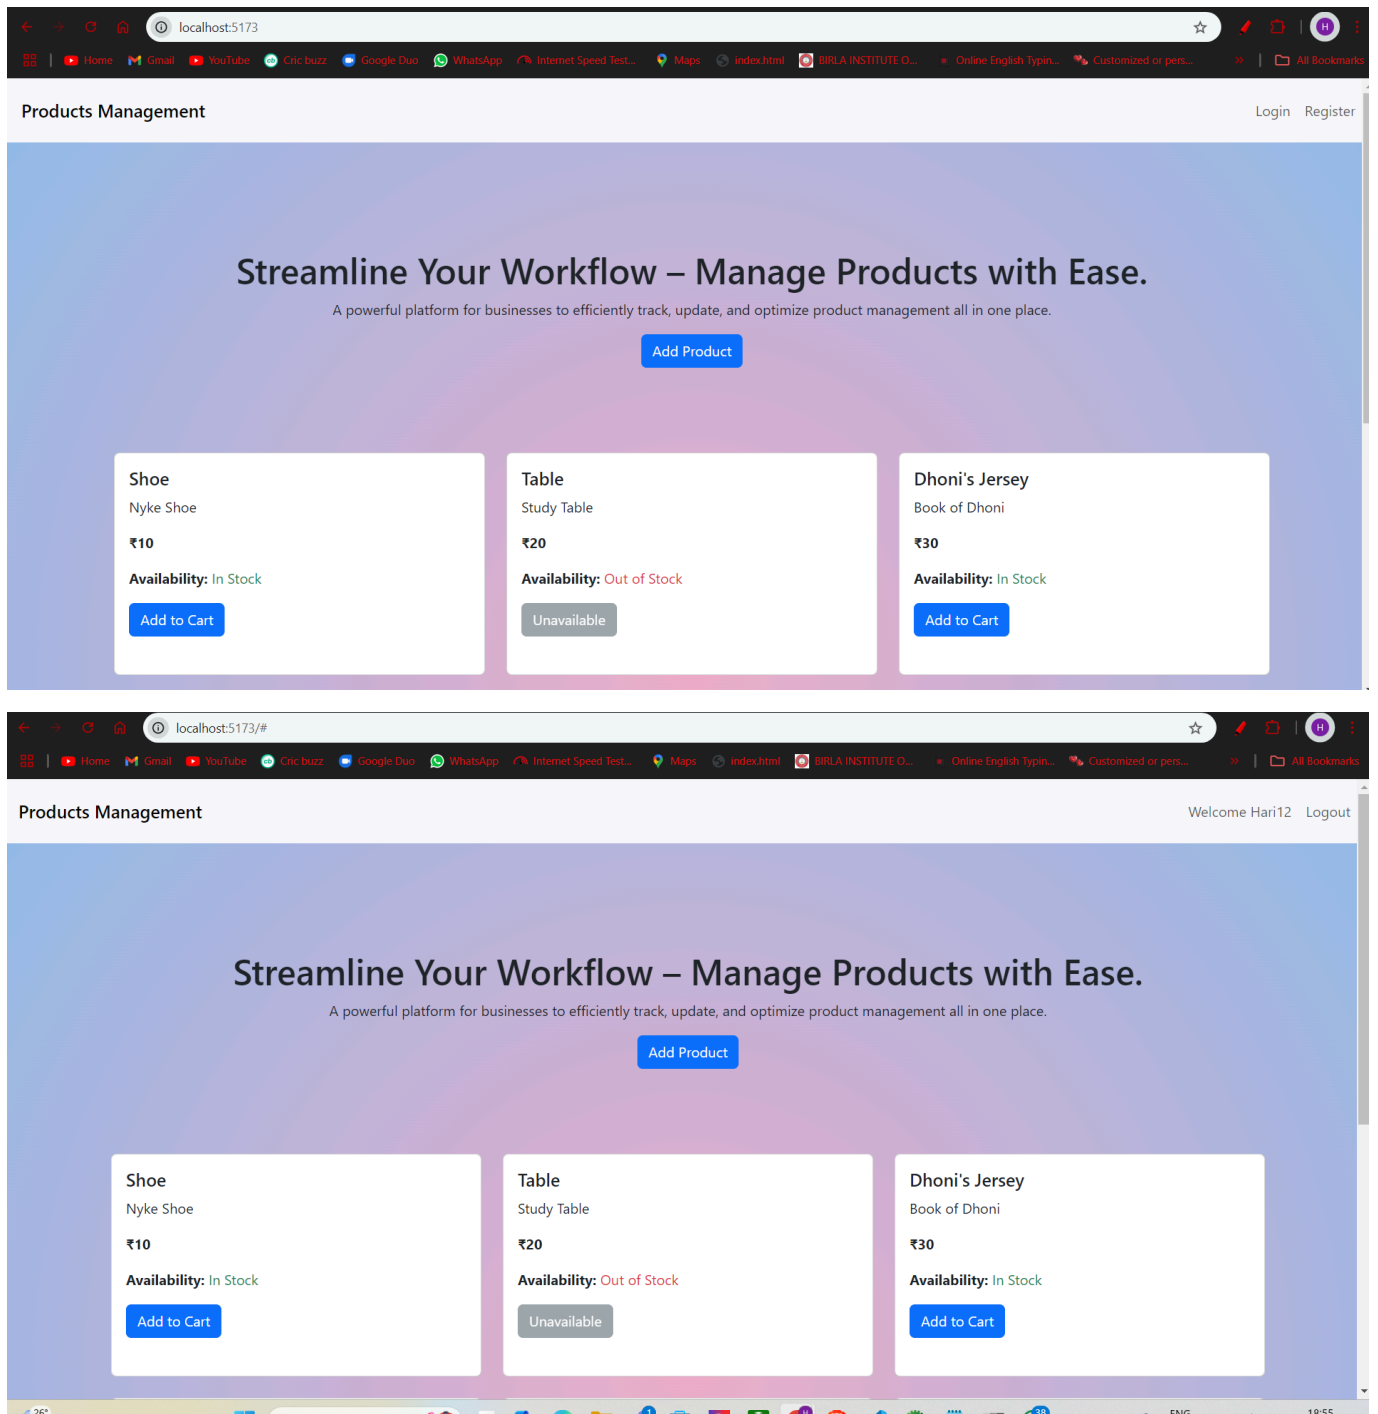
localhost:5173

Home Gmail YouTube Cric buzz Google Duo WhatsApp Internet Speed Test... Maps index.html BIRLA INSTITUTE O... Online English Typin... Customized or pers... All Bookmarks

Products Management

Login Register

Streamline Your Workflow – Manage Products with Ease.

A powerful platform for businesses to efficiently track, update, and optimize product management all in one place.

Add Product

Shoe

Nyke Shoe

₹10

Availability: In Stock

Add to Cart

Table

Study Table

₹20

Availability: Out of Stock

Unavailable

Dhoni's Jersey

Book of Dhoni

₹30

Availability: In Stock

Add to Cart

localhost:5173/#

Home Gmail YouTube Cric buzz Google Duo WhatsApp Internet Speed Test... Maps index.html BIRLA INSTITUTE O... Online English Typin... Customized or pers... All Bookmarks

Products Management

Welcome Hari12 Logout

Streamline Your Workflow – Manage Products with Ease.

A powerful platform for businesses to efficiently track, update, and optimize product management all in one place.

Add Product

Shoe

Nyke Shoe

₹10

Availability: In Stock

Add to Cart

Table

Study Table

₹20

Availability: Out of Stock

Unavailable

Dhoni's Jersey

Book of Dhoni

₹30

Availability: In Stock

Add to Cart